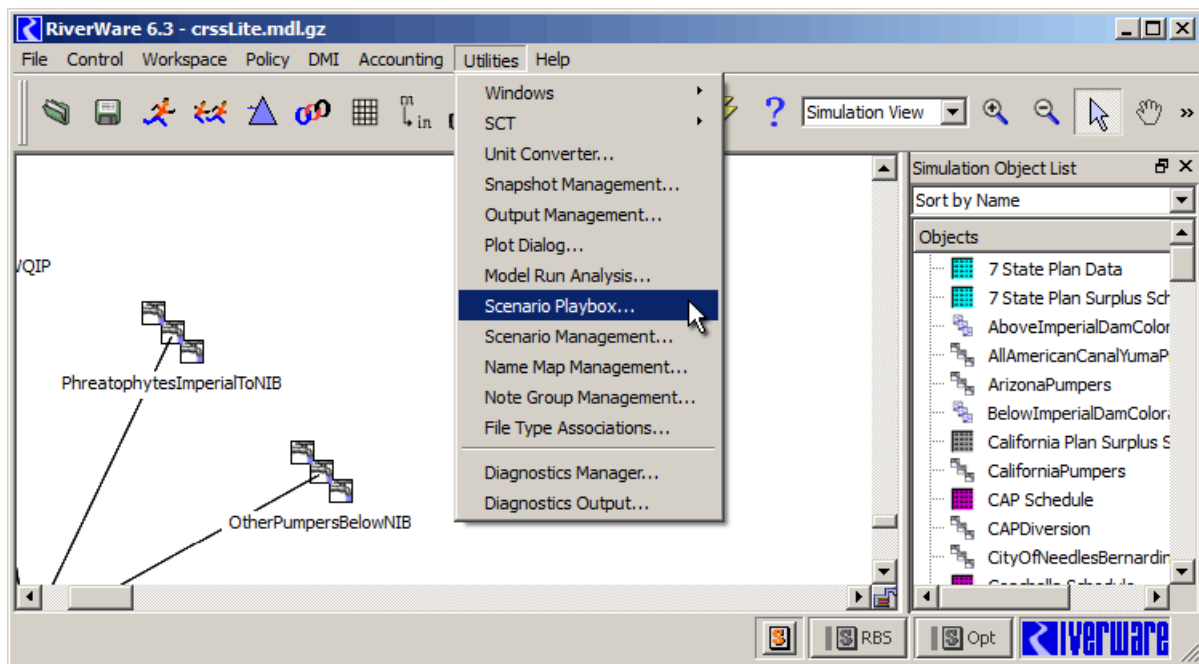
RiverWare 6.3 - crssLite.mdl.gz

File Control Workspace Policy DMI Accounting Utilities Help

Windows
SCT
Unit Converter...
Snapshot Management...
Output Management...
Plot Dialog...
Model Run Analysis...
Scenario Playbox...
Scenario Management...
Name Map Management...
Note Group Management...
File Type Associations...
Diagnostics Manager...
Diagnostics Output...

Simulation View

VQIP

PhreatophytesImperialToNIB

OtherPumpersBelowNIB

Simulation Object List

Sort by Name

Objects

7 State Plan Data
7 State Plan Surplus Sch
AboveImperialDamColor
AllAmericanCanalYumaP
ArizonaPumpers
BelowImperialDamColora
California Plan Surplus S
CaliforniaPumpers
CAP Schedule
CAPDiversion
CityOfNeedlesBernardin
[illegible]

S RBS S Opt RiverWare